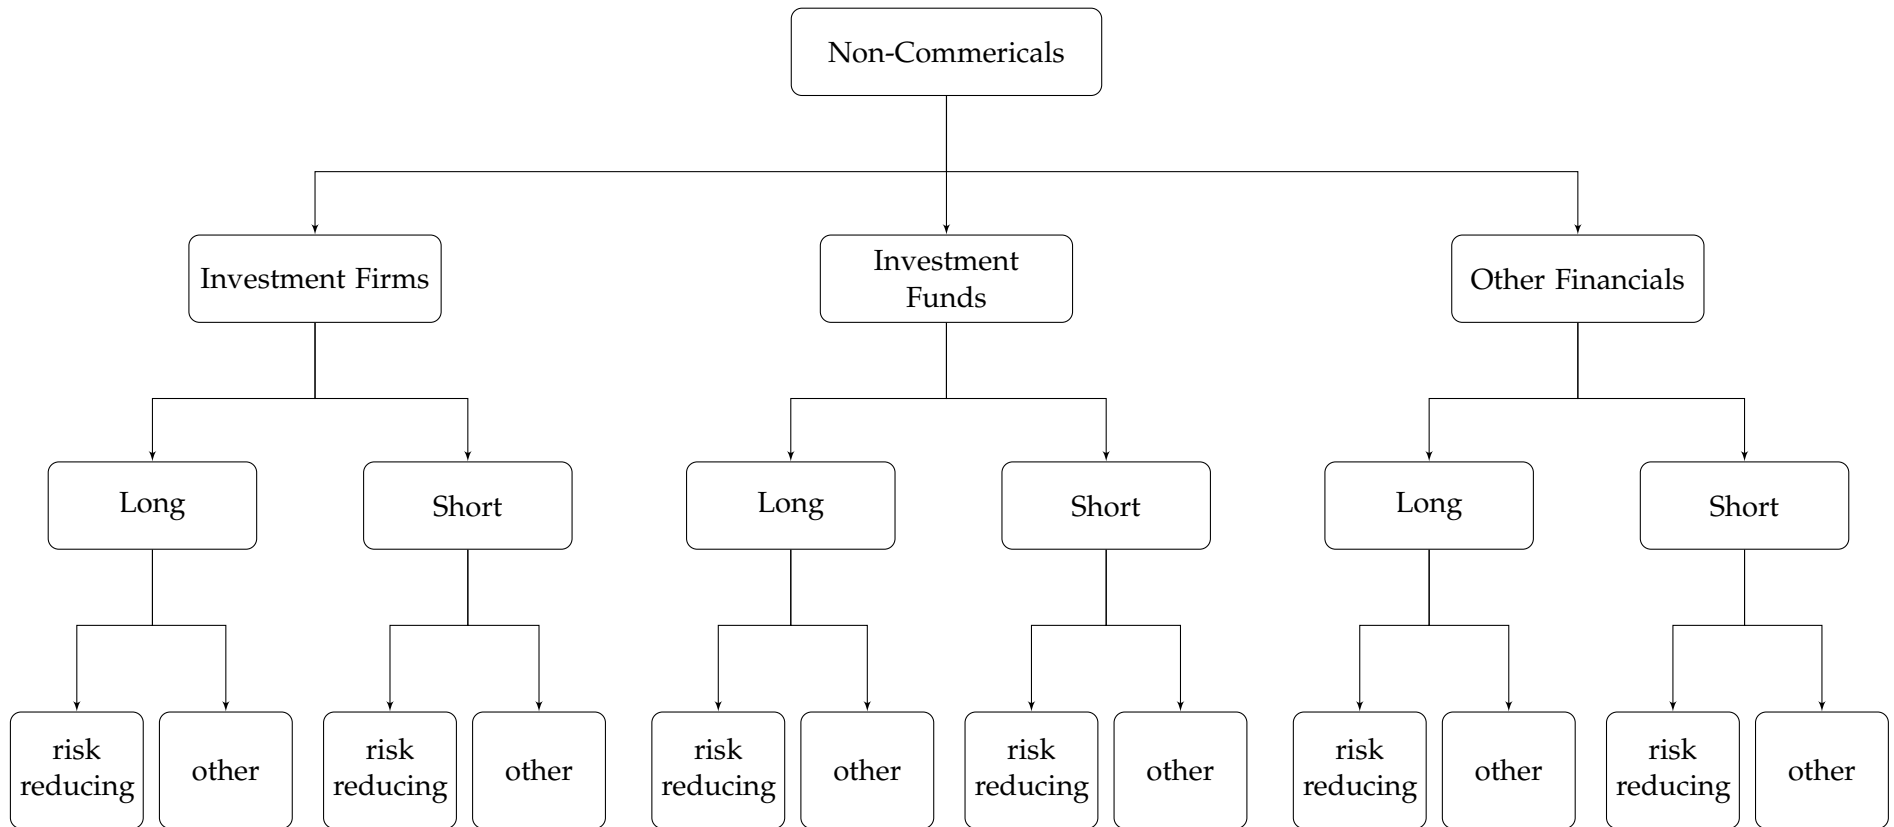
Non-Commericals

Investment Firms

Investment Funds

Other Financials

Long

Short

Long

Short

Long

Short

risk reducing

other

risk reducing

other

risk reducing

other

risk reducing

other

risk reducing

other

risk reducing

other